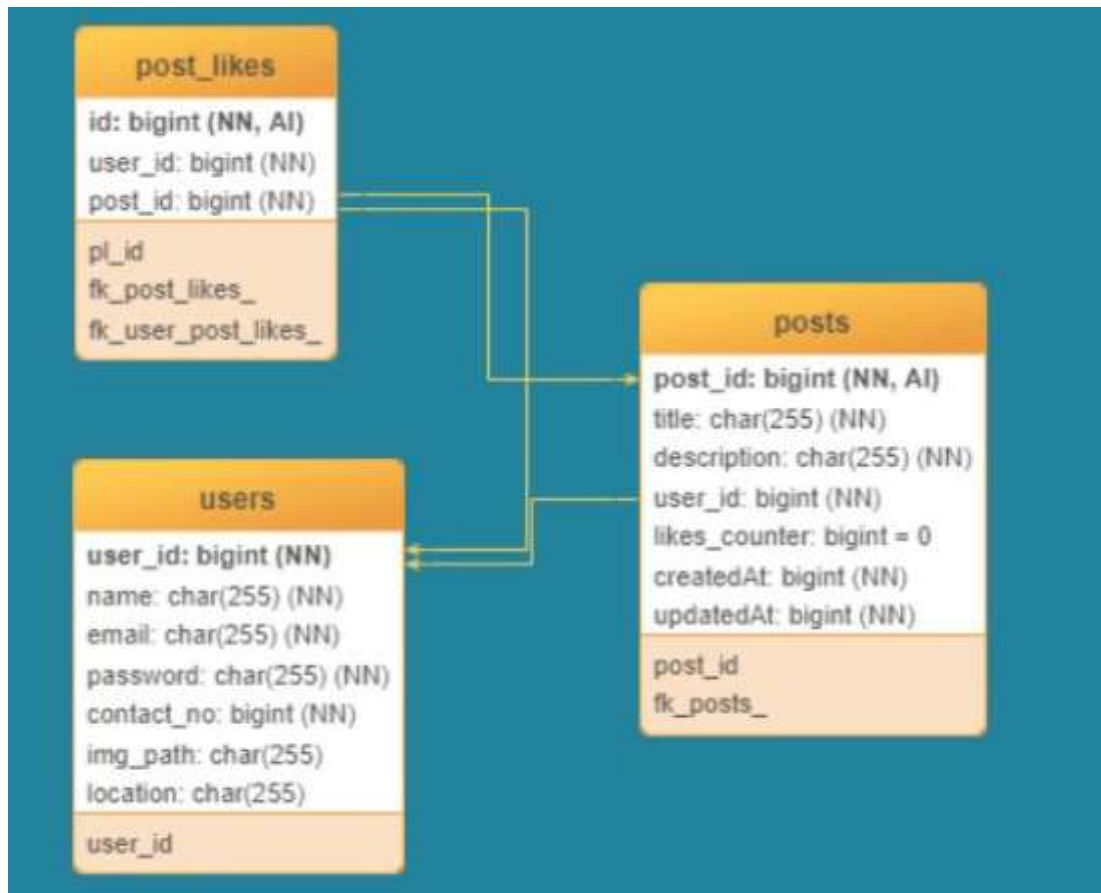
post_likes

id: bigint (NN, AI)
user_id: bigint (NN)
post_id: bigint (NN)

pl_id
fk_post_likes_
fk_user_post_likes_

posts

post_id: bigint (NN, AI)
title: char(255) (NN)
description: char(255) (NN)
user_id: bigint (NN)
likes_counter: bigint = 0
createdAt: bigint (NN)
updatedAt: bigint (NN)

post_id
fk_posts_

users

user_id: bigint (NN)
name: char(255) (NN)
email: char(255) (NN)
password: char(255) (NN)
contact_no: bigint (NN)
img_path: char(255)
location: char(255)

user_id